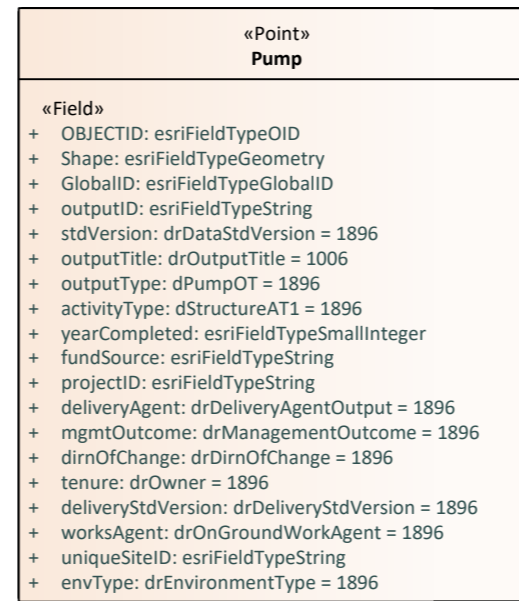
«Point»
**Pump**

«Field»
+ OBJECTID: esriFieldTypeOID
+ Shape: esriFieldTypeGeometry
+ GlobalID: esriFieldTypeGlobalID
+ outputID: esriFieldTypeString
+ stdVersion: drDataStdVersion = 1896
+ outputTitle: drOutputTitle = 1006
+ outputType: dPumpOT = 1896
+ activityType: dStructureAT1 = 1896
+ yearCompleted: esriFieldTypeSmallInteger
+ fundSource: esriFieldTypeString
+ projectID: esriFieldTypeString
+ deliveryAgent: drDeliveryAgentOutput = 1896
+ mgmtOutcome: drManagementOutcome = 1896
+ dirnOfChange: drDirnOfChange = 1896
+ tenure: drOwner = 1896
+ deliveryStdVersion: drDeliveryStdVersion = 1896
+ worksAgent: drOnGroundWorkAgent = 1896
+ uniqueSiteID: esriFieldTypeString
+ envType: drEnvironmentType = 1896